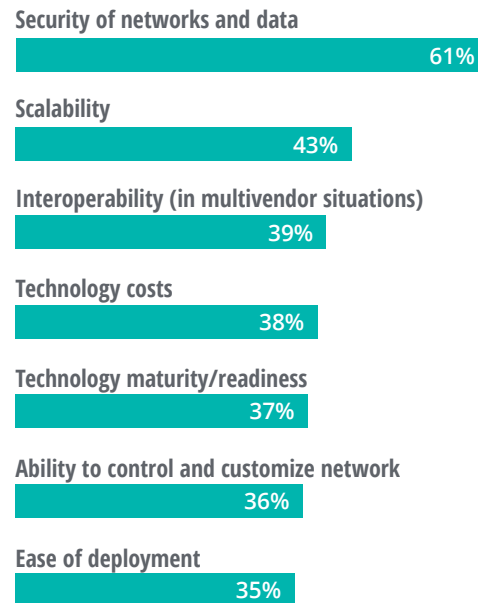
Security of networks and data
61%

Scalability
43%

Interoperability (in multivendor situations)
39%

Technology costs
38%

Technology maturity/readiness
37%

Ability to control and customize network
36%

Ease of deployment
35%